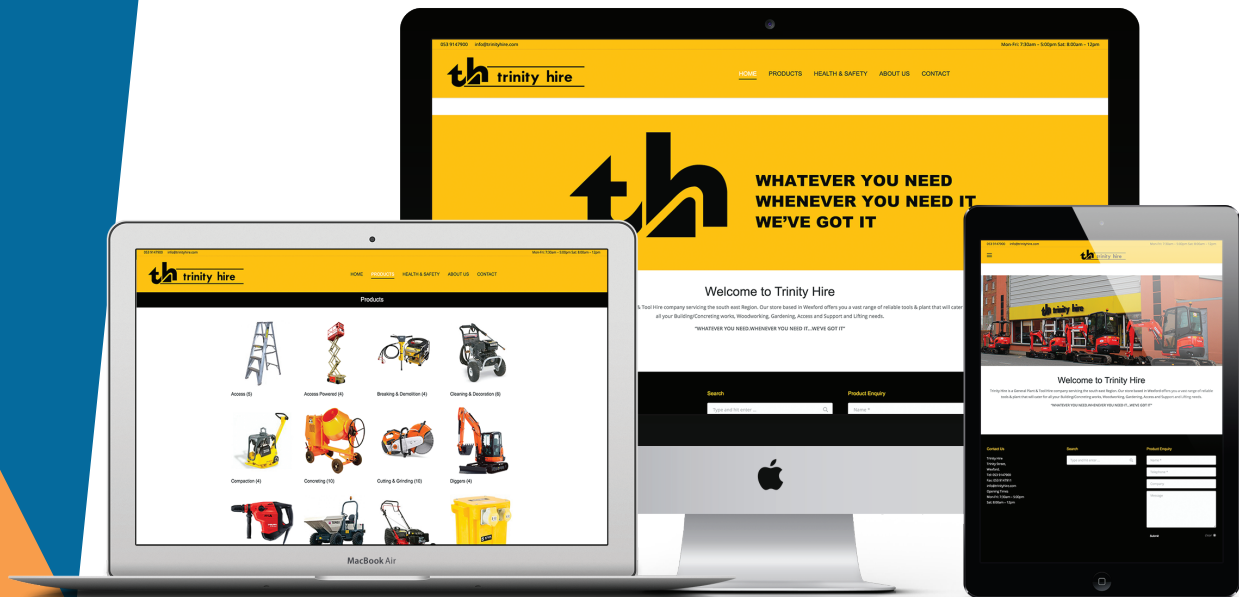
053 9147900 info@trinityhire.com

Mon-Fri: 7:30am – 5:00pm Sat: 8:30am – 12pm

th trinity hire

HOME PRODUCTS HEALTH & SAFETY ABOUT US CONTACT

th

WHATEVER YOU NEED
WHENEVER YOU NEED IT
WE'VE GOT IT

Welcome to Trinity Hire

& Tool Hire company servicing the south east Region. Our store based in Wexford offers you a vast range of reliable tools & plant that will cater all your Building/Concreting works, Woodworking, Gardening, Access and Support and Lifting needs.

"WHATEVER YOU NEED,WHENEVER YOU NEED IT...WE'VE GOT IT"

Search

Type and hit enter ...

Product Enquiry

Name *

053 9147900 info@trinityhire.com

Mon-Fri: 7:30am – 5:00pm Sat: 8:30am – 12pm

th trinity hire

HOME PRODUCTS HEALTH & SAFETY ABOUT US CONTACT

Products

Access (5)

Access Powered (4)

Breaking & Demolition (4)

Cleaning & Decoration (6)

Compaction (4)

Concreting (10)

Cutting & Grinding (10)

Diggers (4)

MacBook Air

th trinity hire

Welcome to Trinity Hire

"WHATEVER YOU NEED,WHENEVER YOU NEED IT...WE'VE GOT IT"

Contact Us

Search

Product Enquiry

Submit